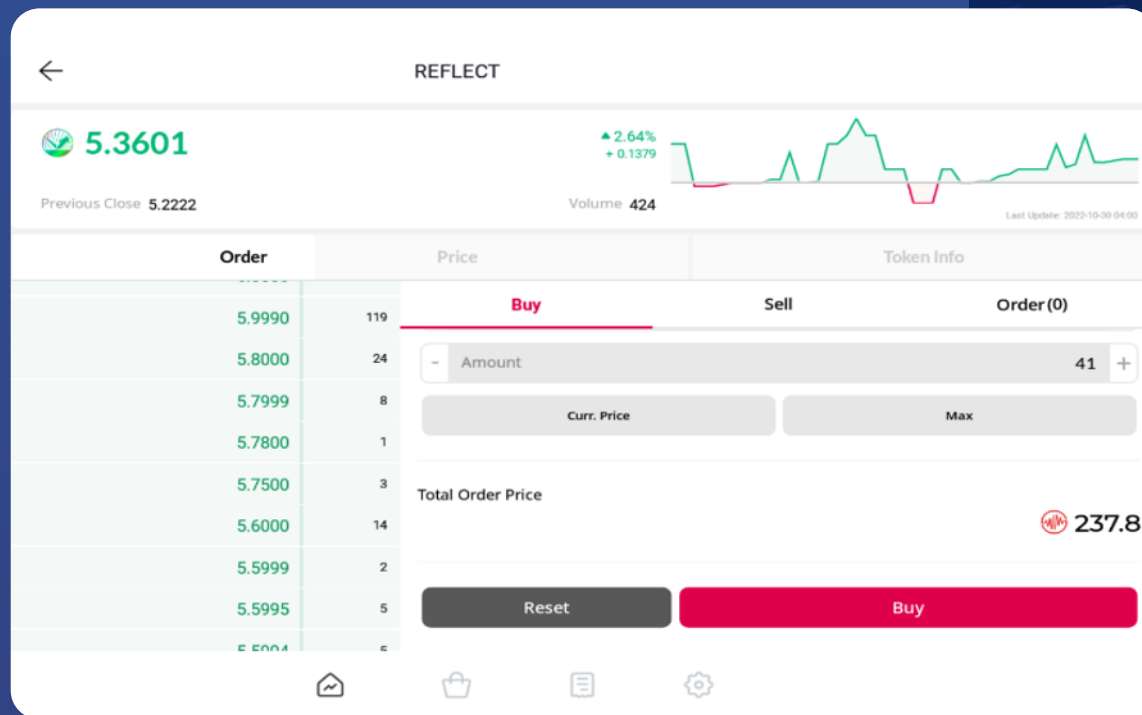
REFLECT

5.3601

▲2.64%
+ 0.1379

Previous Close 5.2222

Volume 424

Last Update: 2022-10-30 04:00

Order

Price

Token Info

| | |
|---|---|
| 5.9990 | 119 |
| 5.8000 | 24 |
| 5.7999 | 8 |
| 5.7800 | 1 |
| 5.7500 | 3 |
| 5.6000 | 14 |
| 5.5999 | 2 |
| 5.5995 | 5 |
| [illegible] | 5 |

Buy

Sell

Order(0)

- Amount 41 +

Curr. Price

Max

Total Order Price

237.8

Reset

Buy